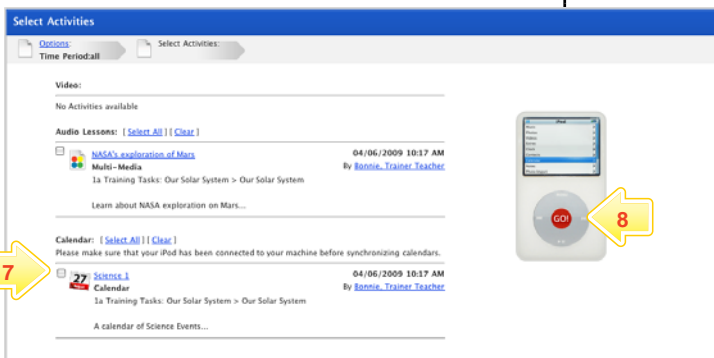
Select Activities

Options: Time Period:all

Select Activities:

Video:

No Activities available

Audio Lessons: [ Select All ] [ Clear ]

NASA's exploration of Mars

Multi-Media

1a Training Tasks: Our Solar System > Our Solar System

Learn about NASA exploration on Mars...

04/06/2009 10:17 AM

By Bonnie, Trainer Teacher

Calendar: [ Select All ] [ Clear ]

Please make sure that your iPod has been connected to your machine before synchronizing calendars.

7

27

Science 1

Calendar

1a Training Tasks: Our Solar System > Our Solar System

A calendar of Science Events...

04/06/2009 10:17 AM

By Bonnie, Trainer Teacher

iPod

GO!

8